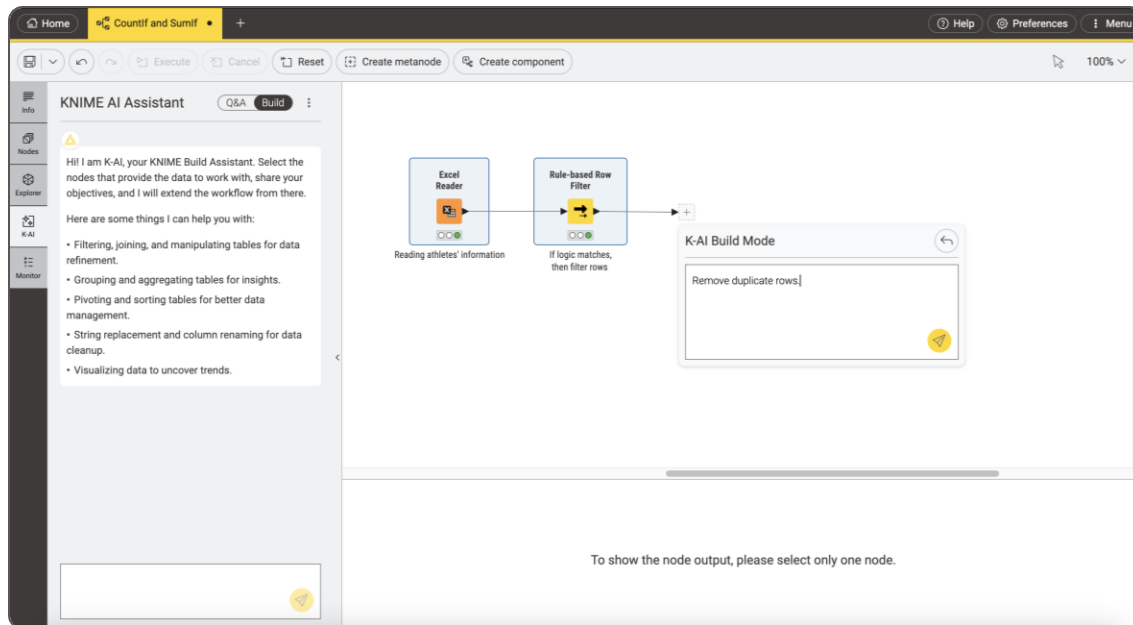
Home CountIf and SumIf • +

Help Preferences Menu

Execute Cancel Reset Create metanode Create component 100%

Info
Nodes
Explorer
K-AI
Monitor

KNIME AI Assistant Q&A Build

Hi! I am K-AI, your KNIME Build Assistant. Select the nodes that provide the data to work with, share your objectives, and I will extend the workflow from there.

Here are some things I can help you with:

• Filtering, joining, and manipulating tables for data refinement.

• Grouping and aggregating tables for insights.

• Pivoting and sorting tables for better data management.

• String replacement and column renaming for data cleanup.

• Visualizing data to uncover trends.

Excel Reader

Reading athletes' information

Rule-based Row Filter

If logic matches, then filter rows

K-AI Build Mode

Remove duplicate rows.

To show the node output, please select only one node.